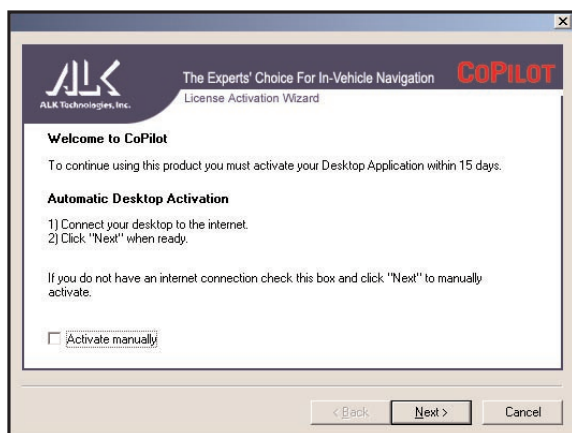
×

ALK
ALK Technologies, Inc.

The Experts' Choice For In-Vehicle Navigation
License Activation Wizard

COPILOT

Welcome to CoPilot

To continue using this product you must activate your Desktop Application within 15 days.

Automatic Desktop Activation

1) Connect your desktop to the internet.
2) Click "Next" when ready.

If you do not have an internet connection check this box and click "Next" to manually activate.

Activate manually

< Back
Next >
Cancel